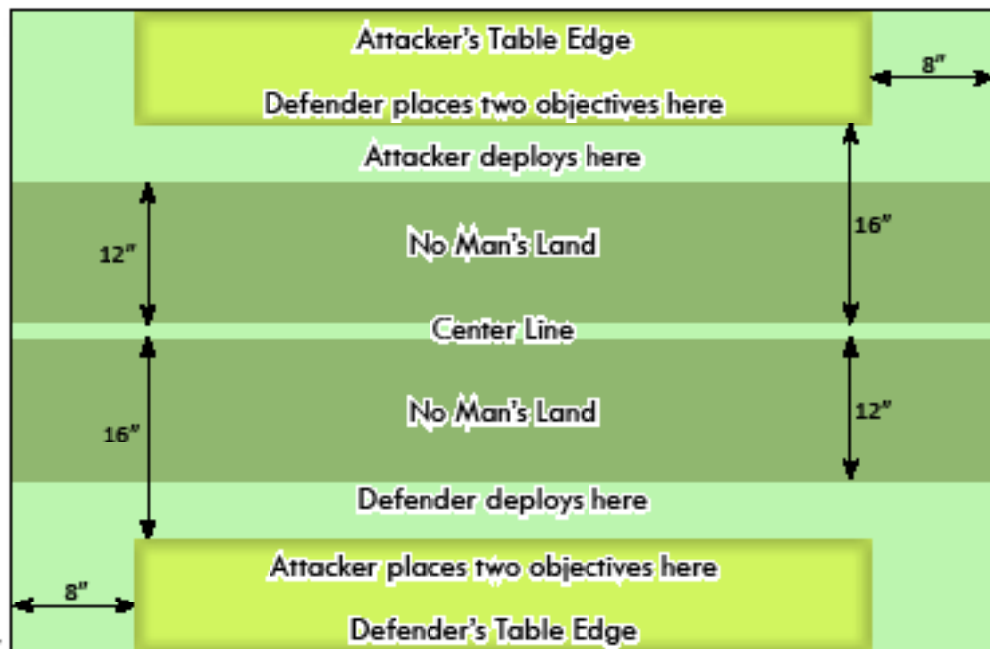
Attacker's Table Edge

8"

Defender places two objectives here

Attacker deploys here

12"

No Man's Land

16"

Center Line

16"

No Man's Land

12"

Defender deploys here

Attacker places two objectives here

8"

Defender's Table Edge